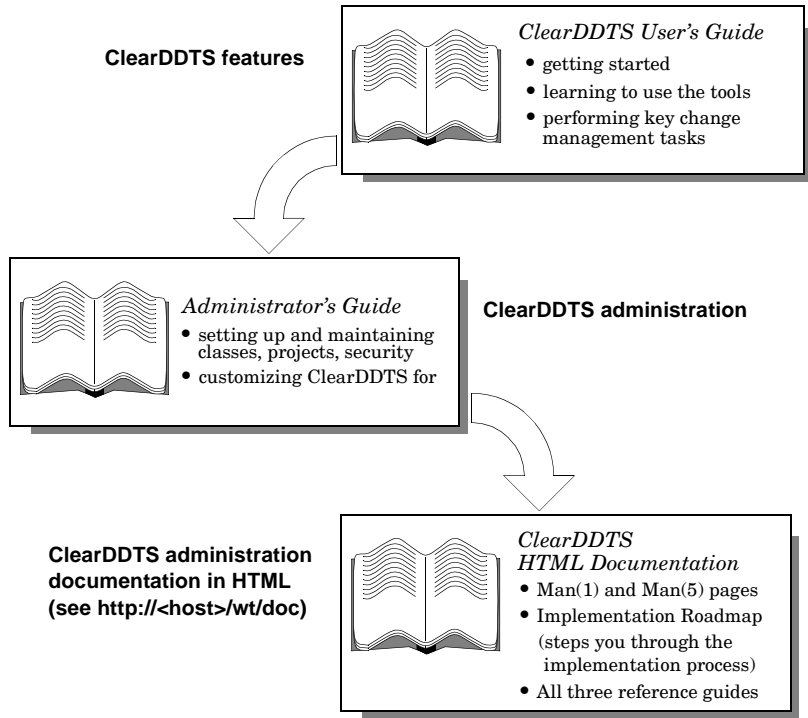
ClearDDTS features

ClearDDTS User's Guide
• getting started
• learning to use the tools
• performing key change management tasks

Administrator's Guide
• setting up and maintaining classes, projects, security
• customizing ClearDDTS for

ClearDDTS administration

ClearDDTS administration documentation in HTML (see http://<host>/wt/doc)

ClearDDTS HTML Documentation
• Man(1) and Man(5) pages
• Implementation Roadmap (steps you through the implementation process)
• All three reference guides